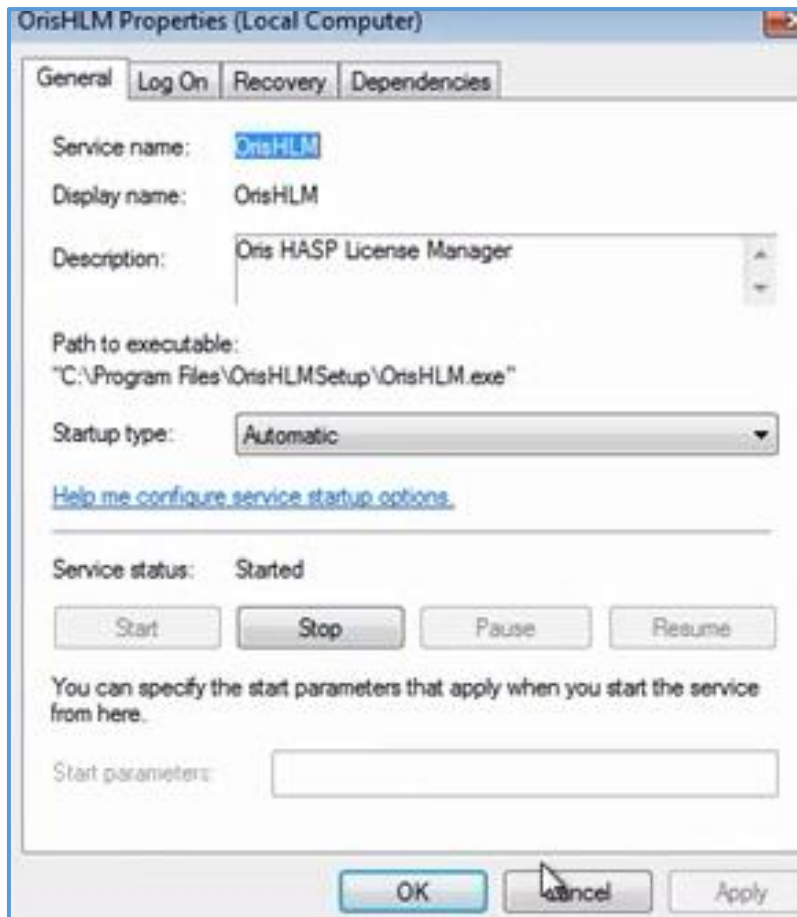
OrisHLM Properties (Local Computer)

General | Log On | Recovery | Dependencies

Service name: OrisHLM

Display name: OrisHLM

Description: Oris HASP License Manager

Path to executable:
"C:\Program Files\OrisHLMSetup\OrisHLM.exe"

Startup type: Automatic

Help me configure service startup options.

Service status: Started

Start | Stop | Pause | Resume

You can specify the start parameters that apply when you start the service from here.

Start parameters:

OK | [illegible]ancel | Apply